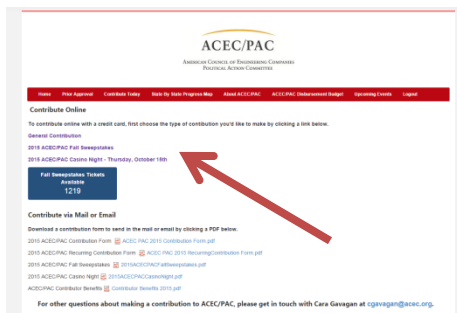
ACEC/PAC

American Council of Engineering Companies
Political Action Committee

Home Prior Approval Contribute Today State By State Progress Map About ACEC/PAC ACEC/PAC Disbursement Budget Upcoming Events Logout

Contribute Online

To contribute online with a credit card, first choose the type of contribution you'd like to make by clicking a link below.

General Contribution

2016 ACEC/PAC Fall Sweepstakes

2016 ACEC/PAC Casino Night - Thursday, October 18th

Fall Sweepstakes Tickets Available
1219

Contribute via Mail or Email

Download a contribution form to send in the mail or email by clicking a PDF below.

2015 ACEC/PAC Contribution Form ACEC PAC 2015 Contribution Form.pdf

2015 ACEC/PAC Recurring Contribution Form ACEC PAC 2015 RecurringContribution Form.pdf

2015 ACEC/PAC Fall Sweepstakes 2015ACECPACFallSweepstakes.pdf

2015 ACEC/PAC Casino Night 2015ACECPACCasinoNight.pdf

ACEC/PAC Contributor Benefits Contributor Benefits 2015.pdf

For other questions about making a contribution to ACEC/PAC, please get in touch with Cara Gavagan at cgavagan@acec.org.